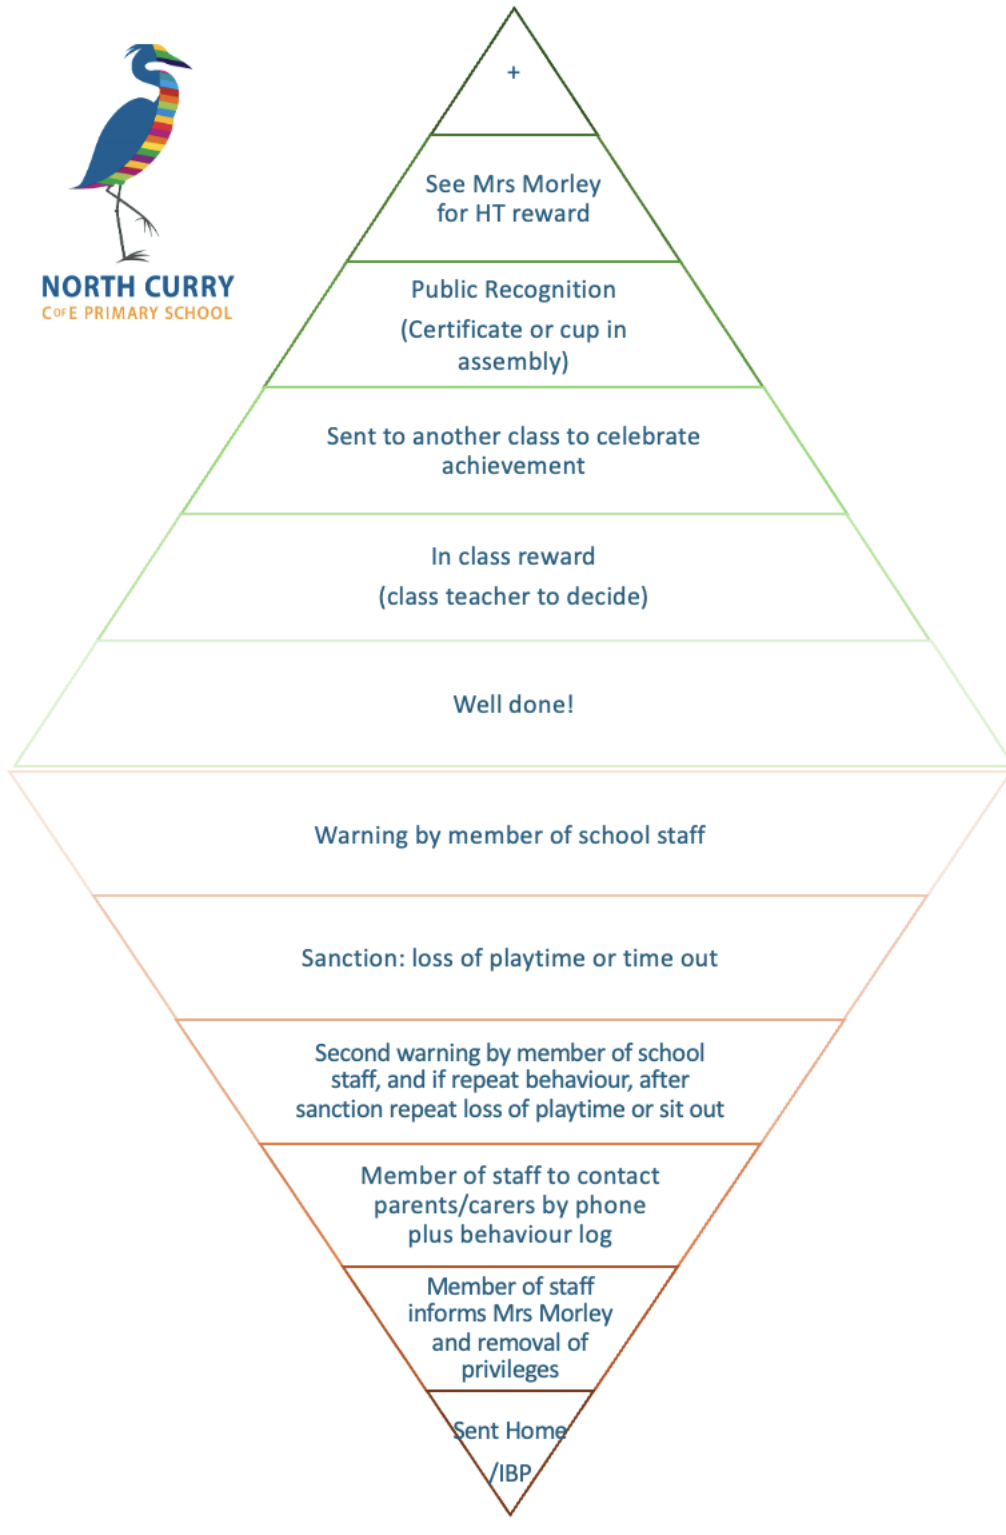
NORTH CURRY
C of E PRIMARY SCHOOL

+

See Mrs Morley for HT reward

Public Recognition (Certificate or cup in assembly)

Sent to another class to celebrate achievement

In class reward (class teacher to decide)

Well done!

Warning by member of school staff

Sanction: loss of playtime or time out

Second warning by member of school staff, and if repeat behaviour, after sanction repeat loss of playtime or sit out

Member of staff to contact parents/carers by phone plus behaviour log

Member of staff informs Mrs Morley and removal of privileges

Sent Home /IBP